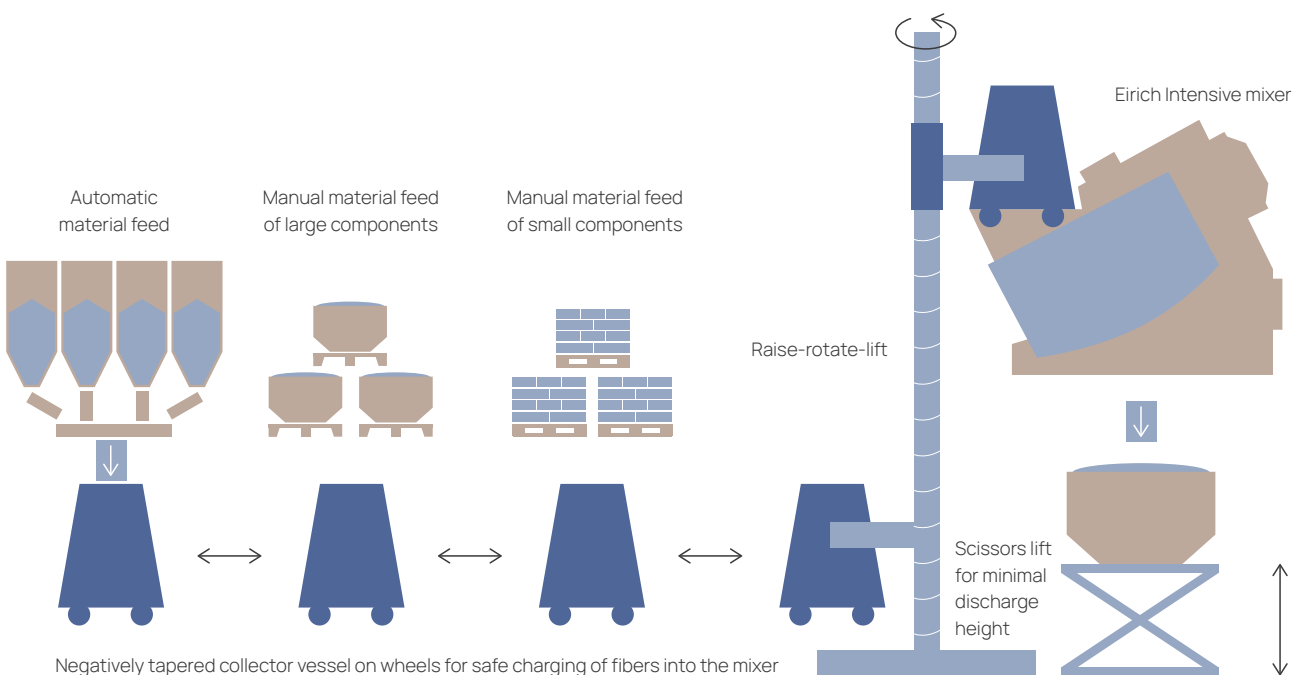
Automatic material feed

Manual material feed of large components

Manual material feed of small components

Eirich Intensive mixer

Raise-rotate-lift

Scissors lift for minimal discharge height

Negatively tapered collector vessel on wheels for safe charging of fibers into the mixer